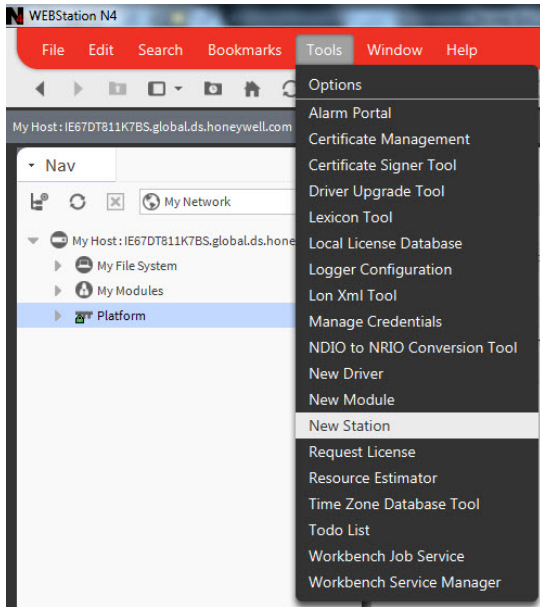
WEBStation N4

File Edit Search Bookmarks Tools Window Help

My Host : IE67DT811K7BS.global.ds.honeywell.com

Nav

My Network

My Host : IE67DT811K7BS.global.ds.hone

My File System

My Modules

Platform

Options
Alarm Portal
Certificate Management
Certificate Signer Tool
Driver Upgrade Tool
Lexicon Tool
Local License Database
Logger Configuration
Lon Xml Tool
Manage Credentials
NDIO to NRIO Conversion Tool
New Driver
New Module
New Station
Request License
Resource Estimator
Time Zone Database Tool
Todo List
Workbench Job Service
Workbench Service Manager